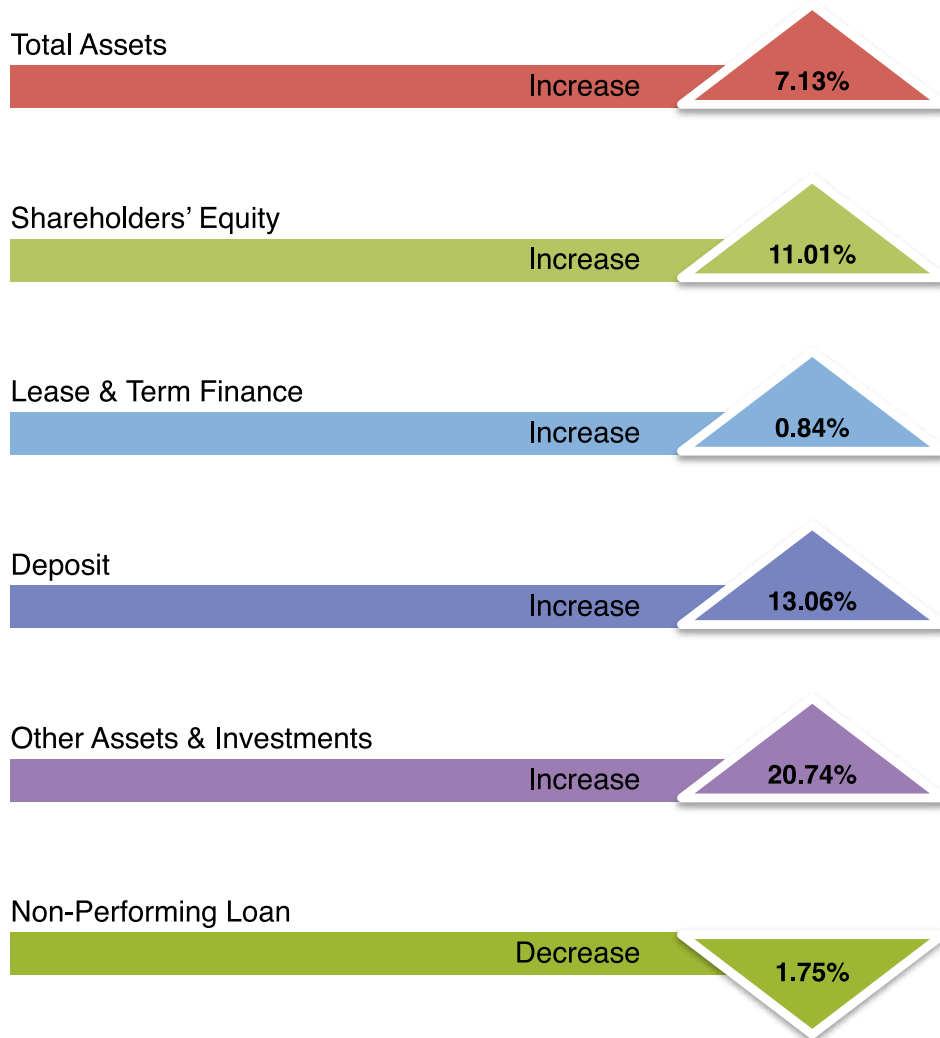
Total Assets
Increase
7.13%

Shareholders' Equity
Increase
11.01%

Lease & Term Finance
Increase
0.84%

Deposit
Increase
13.06%

Other Assets & Investments
Increase
20.74%

Non-Performing Loan
Decrease
1.75%